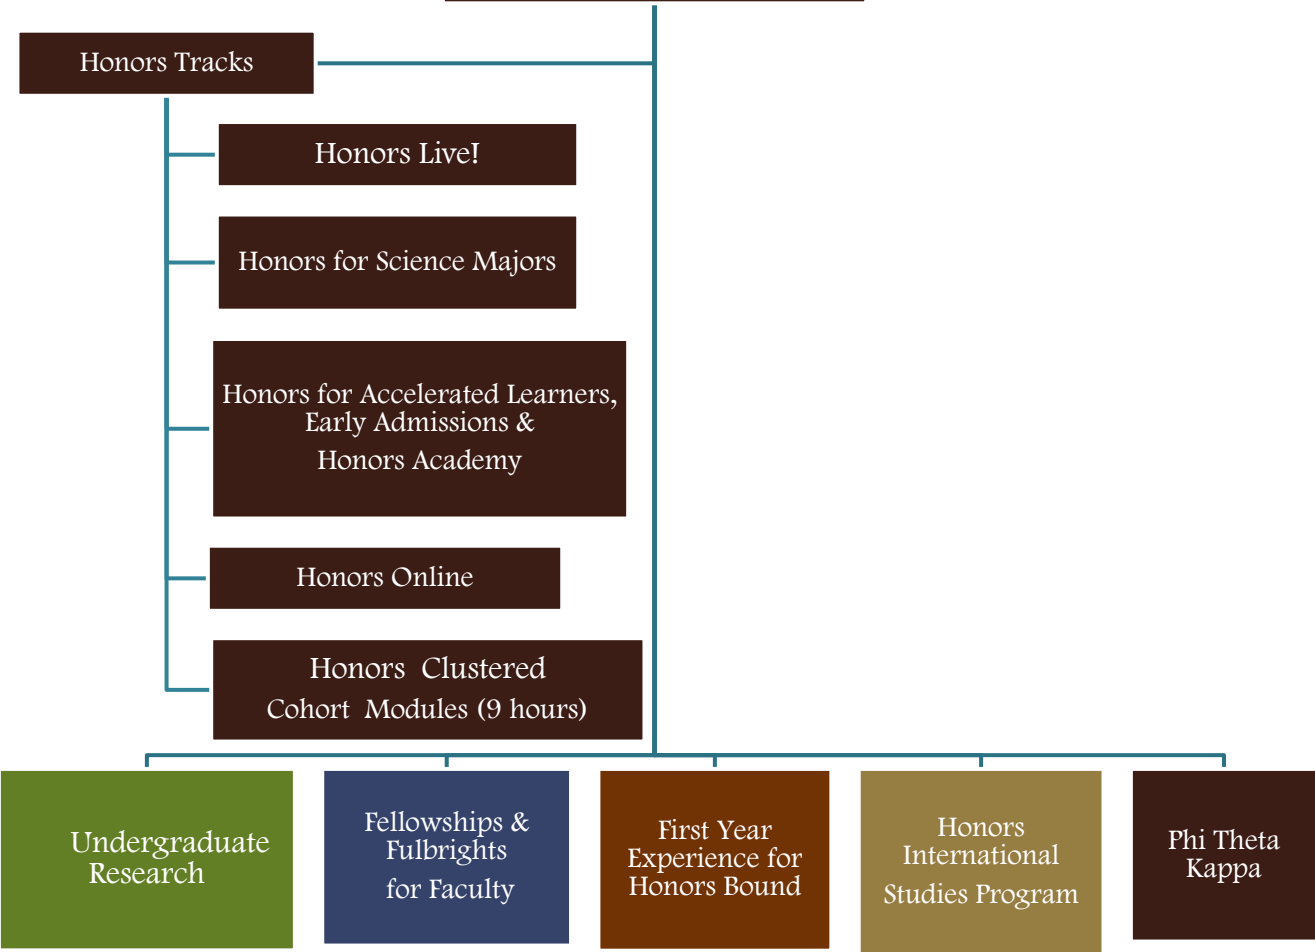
Honors Tracks

Honors Live!

Honors for Science Majors

Honors for Accelerated Learners, Early Admissions & Honors Academy

Honors Online

Honors Clustered Cohort Modules (9 hours)

Undergraduate Research

Fellowships & Fulbrights for Faculty

First Year Experience for Honors Bound

Honors International Studies Program

Phi Theta Kappa